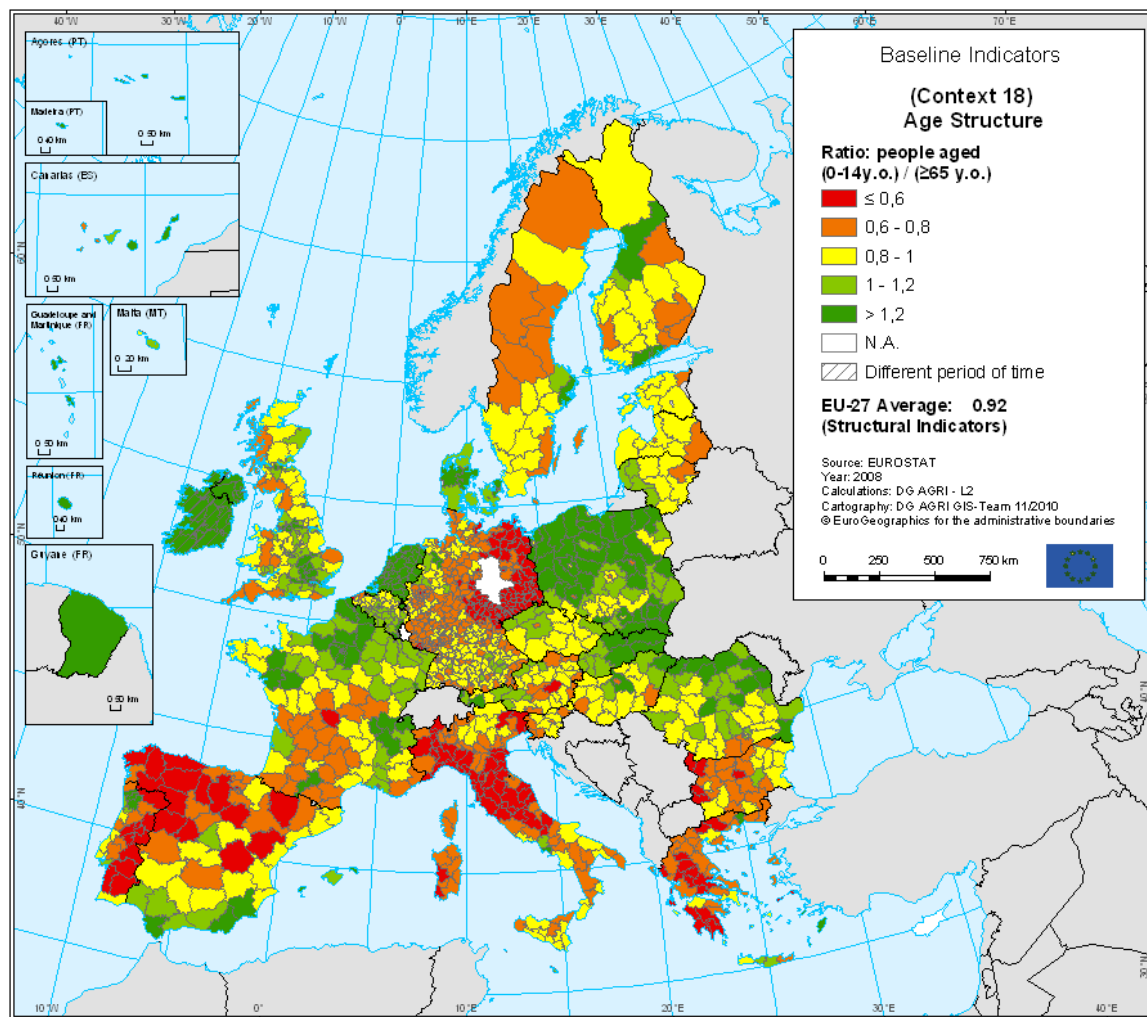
40°W
30°W
20°W
10°W
0°
10°E
20°E
30°E
40°E
50°E
60°E
70°E

Açores (PT)

Madeira (PT)
0 40 km

0 50 km

Canarias (ES)

0 50 km

60°N

Guadeloupe and Martinique (FR)

Malta (MT)
0 20 km

0 50 km

Réunion (FR)
0 40 km

50°N

Guyane (FR)

0 50 km

40°N

Baseline Indicators

(Context 18)
Age Structure

Ratio: people aged
(0-14y.o.) / (≥65 y.o.)

≤ 0,6
0,6 - 0,8
0,8 - 1
1 - 1,2
> 1,2
N.A.
Different period of time

EU-27 Average: 0.92
(Structural Indicators)

Source: EUROSTAT
Year: 2008
Calculations: DG AGRI - L2
Cartography: DG AGRI GIS-Team 11/2010
© EuroGeographics for the administrative boundaries

0 250 500 750 km

40°N
30°N

10°W
0°
10°E
20°E
30°E
40°E